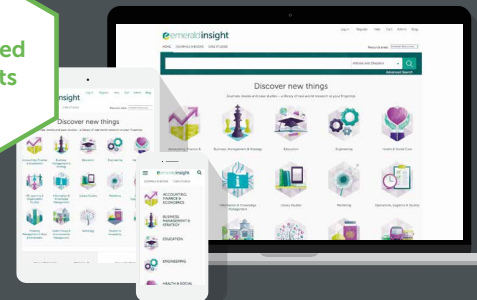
ed
ts

emeraldinsight
Log in | Register | Help | Cart | Admin | Shop
HOME | JOURNALS & BOOKS | CASE STUDIES
Articles and Chapters
Advanced Search
Discover new things
Business, Management & Strategy
Education
Engineering
Health & Social Care
Information & Knowledge Management
Library Studies
Marketing
Operations, Logistics & Quality

insight
Discover new things
Accounting, Finance & Economics
Business, Management & Strategy
Education
Engineering
Information & Knowledge Management
Library Studies
Marketing

emeraldinsight
ACCOUNTING, FINANCE & ECONOMICS
BUSINESS, MANAGEMENT & STRATEGY
EDUCATION
ENGINEERING
HEALTH & SOCIAL